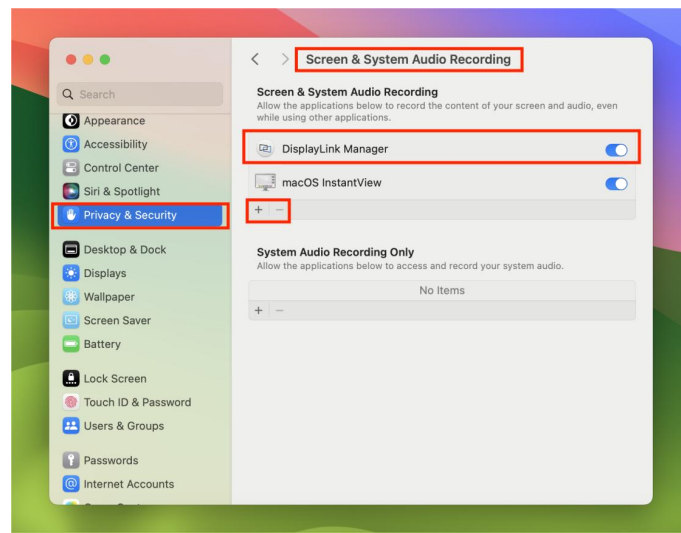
Search

Appearance
Accessibility
Control Center
Siri & Spotlight
Privacy & Security

Desktop & Dock
Displays
Wallpaper
Screen Saver
Battery

Lock Screen
Touch ID & Password
Users & Groups

Passwords
Internet Accounts

Screen & System Audio Recording

Screen & System Audio Recording
Allow the applications below to record the content of your screen and audio, even while using other applications.

DisplayLink Manager
macOS InstantView
+ −

System Audio Recording Only
Allow the applications below to access and record your system audio.

No Items
+ −